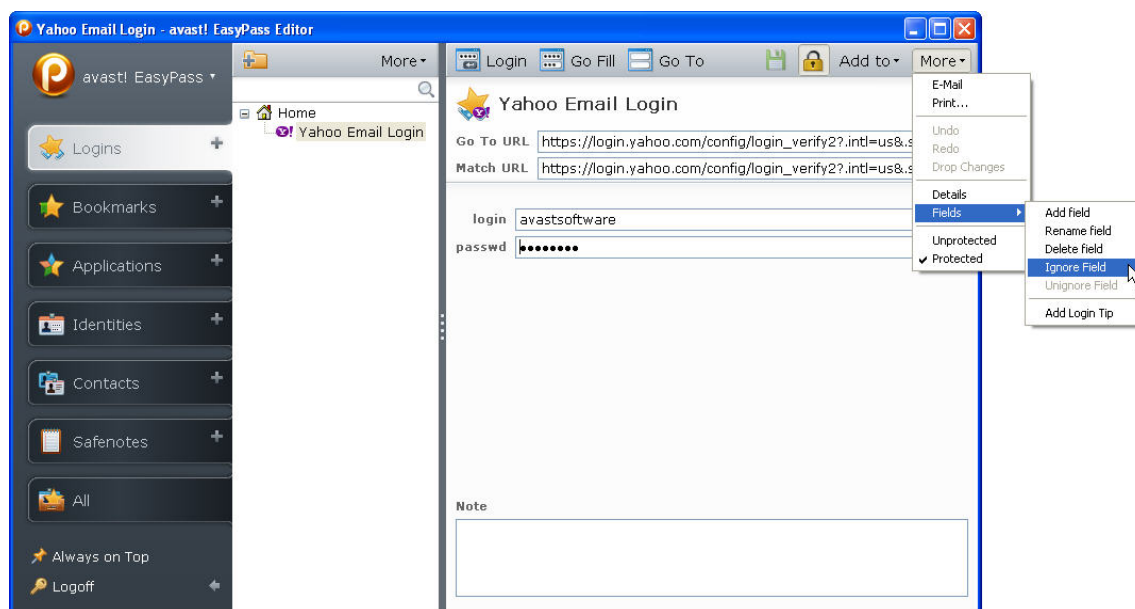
Yahoo Email Login - avast! EasyPass Editor

avast! EasyPass ▾

Logins +

Bookmarks +

Applications +

Identities +

Contacts +

Safenotes +

All

Always on Top

Logoff

More ▾

Home

Yahoo Email Login

Login Go Fill Go To Add to ▾ More ▾

Yahoo Email Login

Go To URL https://login.yahoo.com/config/login_verify2?.intl=us&.s

Match URL https://login.yahoo.com/config/login_verify2?.intl=us&.s

login avastsoftware

passwd ••••••••

Note

E-Mail
Print...
Undo
Redo
Drop Changes
Details
Fields
Unprotected
✔ Protected

Add field
Rename field
Delete field
Ignore Field
Unignore Field
Add Login Tip